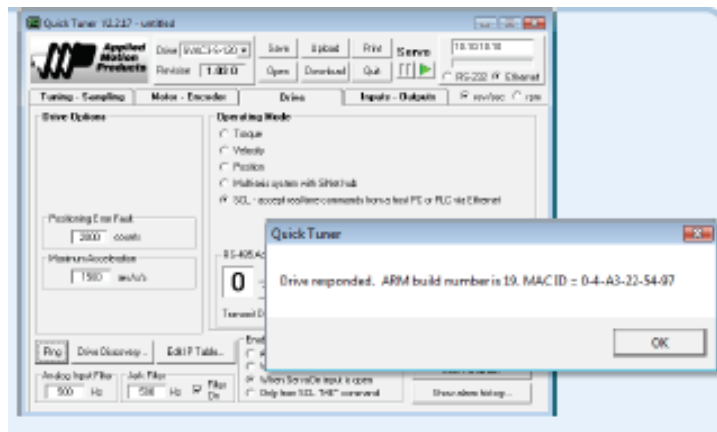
Quick Tuner V2.2.17 - untitled

Applied Motion Products

Drive SVAC3-Q-120 ▾
Revision 1.00 D
Save
Open
Upload
Download
Print
Quit
Servo
10.10.10.10
RS-232 Ethernet

Tuning - Sampling
Motor - Encoder
Drive
Inputs - Outputs
rev/sec rpm

Drive Options
Operating Mode
Torque
Velocity
Position
Multiaxis system with SiNet hub
SCL - accept realtime commands from a host PC or PLC via Ethernet

Positioning Error Fault
2000 counts
Maximum Acceleration
1500 rev/s/s

RS-485 A
0
Transmit D

Ping
Drive Discovery...
Edit IP Table...

Analog Input Filter
500 Hz
Jerk Filter
500 Hz
Filter On

When Servo On input is open
Only from SCL "ME" command
Show alarm history...

Quick Tuner
Drive responded. ARM build number is 19. MAC ID = 0-4-A3-22-54-97
OK